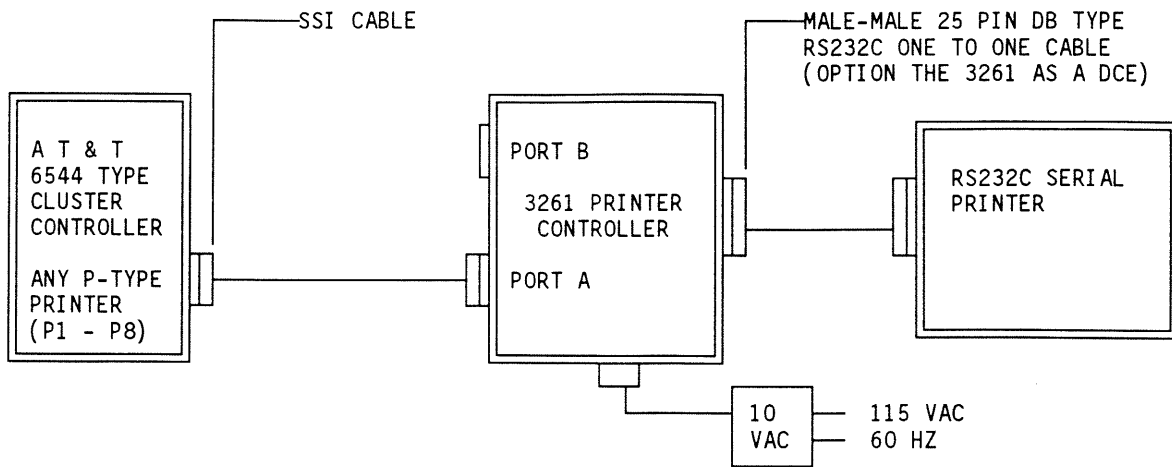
SSI CABLE

MALE-MALE 25 PIN DB TYPE RS232C ONE TO ONE CABLE (OPTION THE 3261 AS A DCE)

A T & T 6544 TYPE CLUSTER CONTROLLER

ANY P-TYPE PRINTER (P1 - P8)

PORT B

3261 PRINTER CONTROLLER

PORT A

RS232C SERIAL PRINTER

10 VAC

115 VAC
60 HZ